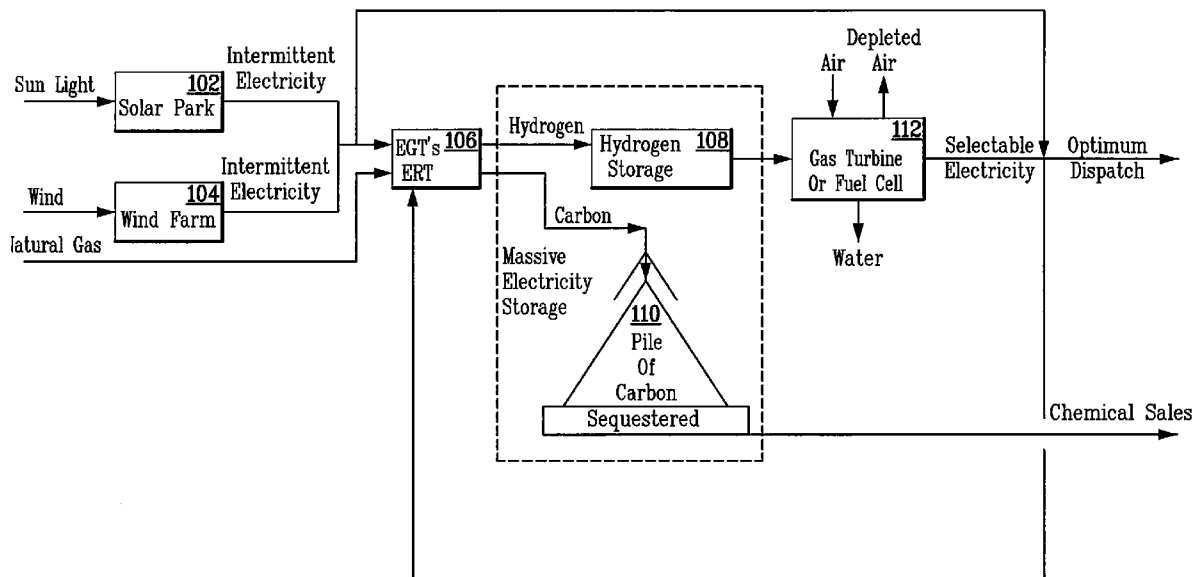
Sun Light
102
Solar Park
Intermittent Electricity
Wind
104
Wind Farm
Intermittent Electricity
latural Gas
EGT's 106
ERT
Hydrogen
Hydrogen Storage 108
Carbon
Massive Electricity Storage
110
Pile Of Carbon
Sequestered
Air
Depleted Air
112
Gas Turbine Or Fuel Cell
Water
Selectable Electricity
Optimum Dispatch
Chemical Sales